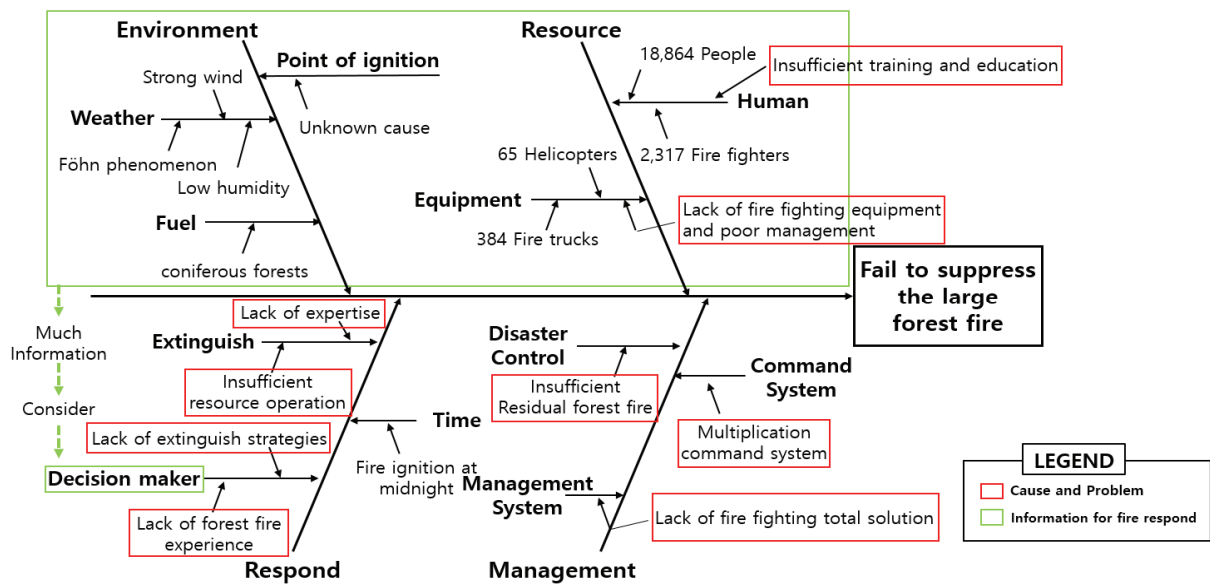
Environment

Point of ignition

Strong wind

Weather

Unknown cause

Föhn phenomenon

Low humidity

Fuel

coniferous forests

Resource

18,864 People

Insufficient training and education

Human

2,317 Fire fighters

65 Helicopters

Equipment

Lack of fire fighting equipment and poor management

384 Fire trucks

Fail to suppress the large forest fire

Much Information

Consider

Lack of expertise

Extinguish

Insufficient resource operation

Lack of extinguish strategies

Time

Fire ignition at midnight

Decision maker

Lack of forest fire experience

Respond

Disaster Control

Insufficient Residual forest fire

Command System

Multiplication command system

Management System

Lack of fire fighting total solution

Management

LEGEND

Cause and Problem

Information for fire respond